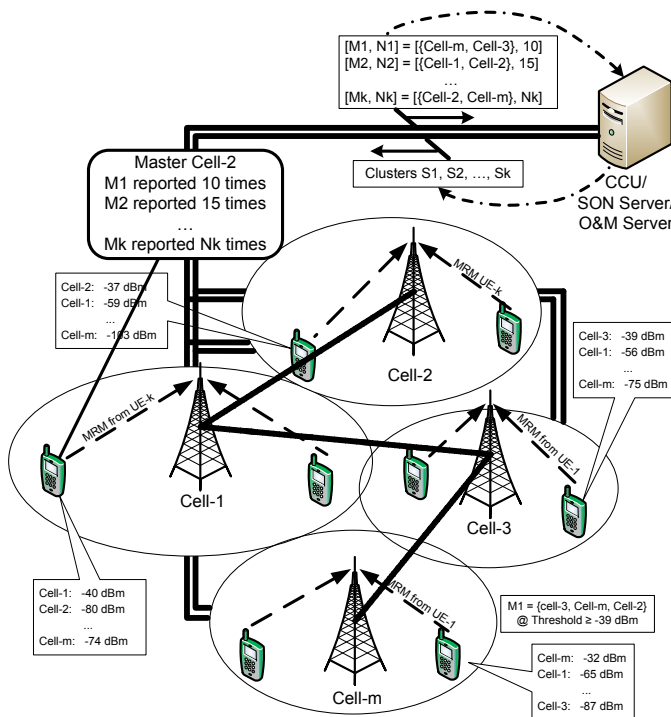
[M1, N1] = [{Cell-m, Cell-3}, 10]
[M2, N2] = [{Cell-1, Cell-2}, 15]
...
[Mk, Nk] = [{Cell-2, Cell-m}, Nk]

Clusters S1, S2, ..., Sk

CCU/
SON Server/
O&M Server

Master Cell-2
M1 reported 10 times
M2 reported 15 times
...
Mk reported Nk times

Cell-2: -37 dBm
Cell-1: -59 dBm
...
Cell-m: -103 dBm

MRM UE-k

Cell-2

Cell-3: -39 dBm
Cell-1: -56 dBm
...
Cell-m: -75 dBm

MRM from UE-k

Cell-1

MRM from UE-1

Cell-3

Cell-1: -40 dBm
Cell-2: -80 dBm
...
Cell-m: -74 dBm

MRM from UE-1

M1 = {cell-3, Cell-m, Cell-2}
@ Threshold ≥ -39 dBm

Cell-m: -32 dBm
Cell-1: -65 dBm
...
Cell-3: -87 dBm

Cell-m